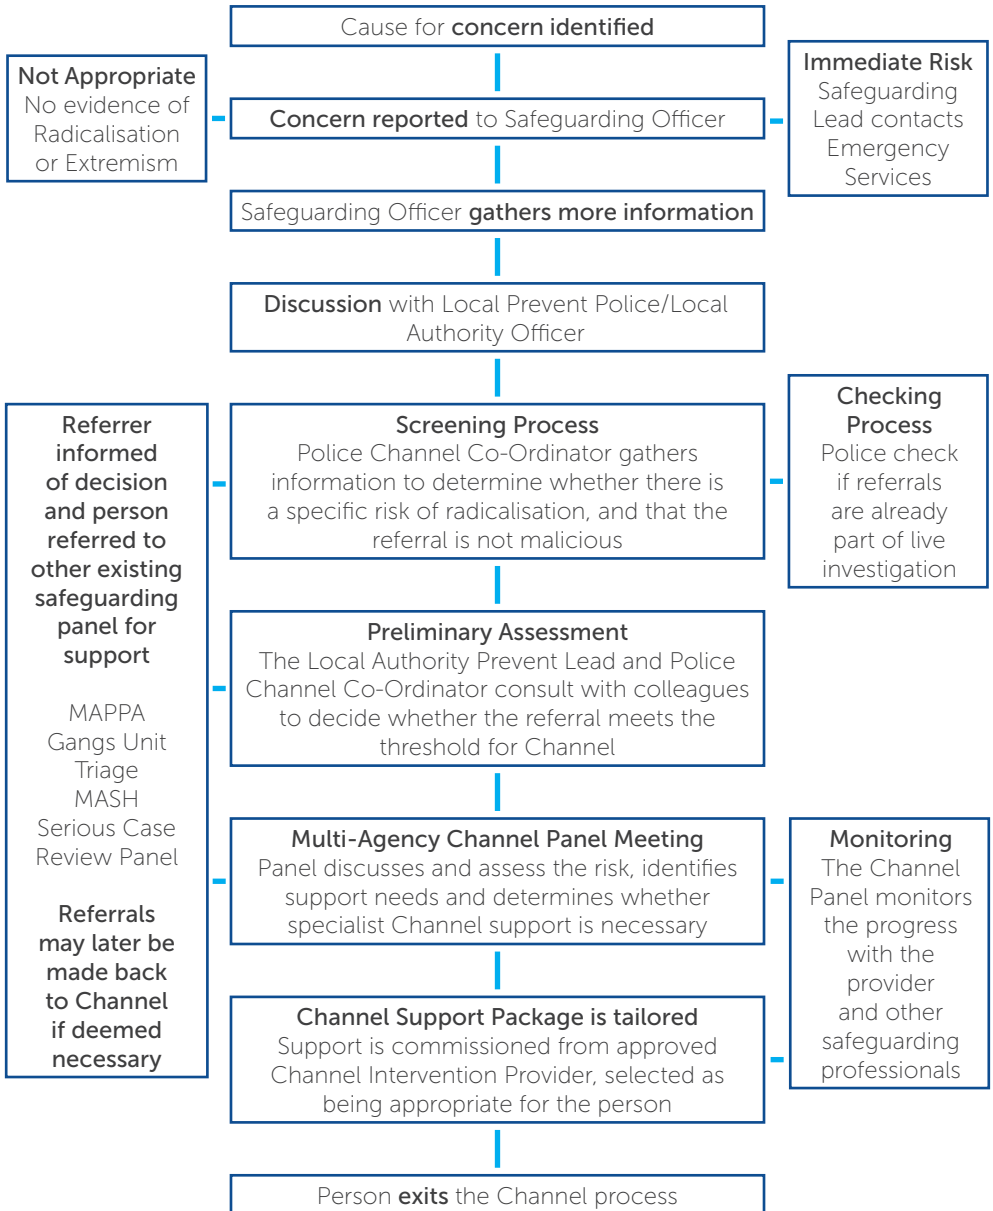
Cause for concern identified

Not Appropriate
No evidence of Radicalisation or Extremism

Concern reported to Safeguarding Officer

Immediate Risk
Safeguarding Lead contacts Emergency Services

Safeguarding Officer gathers more information

Discussion with Local Prevent Police/Local Authority Officer

Referrer informed of decision and person referred to other existing safeguarding panel for support

MAPPA
Gangs Unit
Triage
MASH
Serious Case Review Panel

Referrals may later be made back to Channel if deemed necessary

Screening Process
Police Channel Co-Ordinator gathers information to determine whether there is a specific risk of radicalisation, and that the referral is not malicious

Checking Process
Police check if referrals are already part of live investigation

Preliminary Assessment
The Local Authority Prevent Lead and Police Channel Co-Ordinator consult with colleagues to decide whether the referral meets the threshold for Channel

Multi-Agency Channel Panel Meeting
Panel discusses and assess the risk, identifies support needs and determines whether specialist Channel support is necessary

Monitoring
The Channel Panel monitors the progress with the provider and other safeguarding professionals

Channel Support Package is tailored
Support is commissioned from approved Channel Intervention Provider, selected as being appropriate for the person

Person exits the Channel process